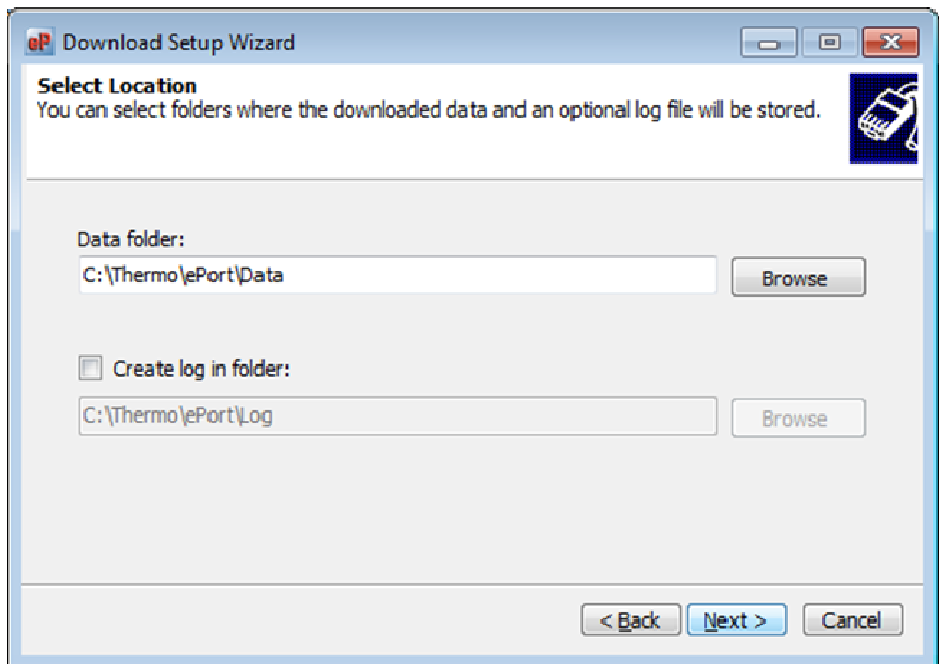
eP Download Setup Wizard

Select Location
You can select folders where the downloaded data and an optional log file will be stored.

Data folder:
C:\Thermo\ePort\Data
Browse

Create log in folder:
C:\Thermo\ePort\Log
Browse

< Back
Next >
Cancel